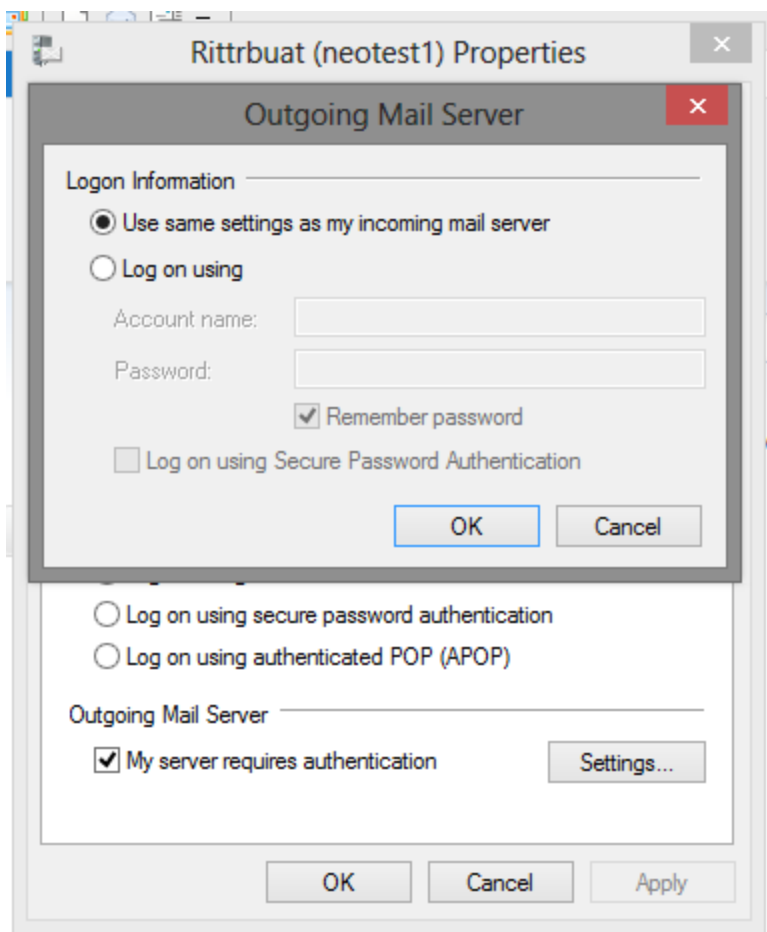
Rittrbuat (neotest1) Properties
×

Outgoing Mail Server
×

Logon Information
Use same settings as my incoming mail server
Log on using
Account name:
Password:
Remember password
Log on using Secure Password Authentication
OK
Cancel

Log on using secure password authentication
Log on using authenticated POP (APOP)

Outgoing Mail Server
My server requires authentication
Settings...

OK
Cancel
Apply